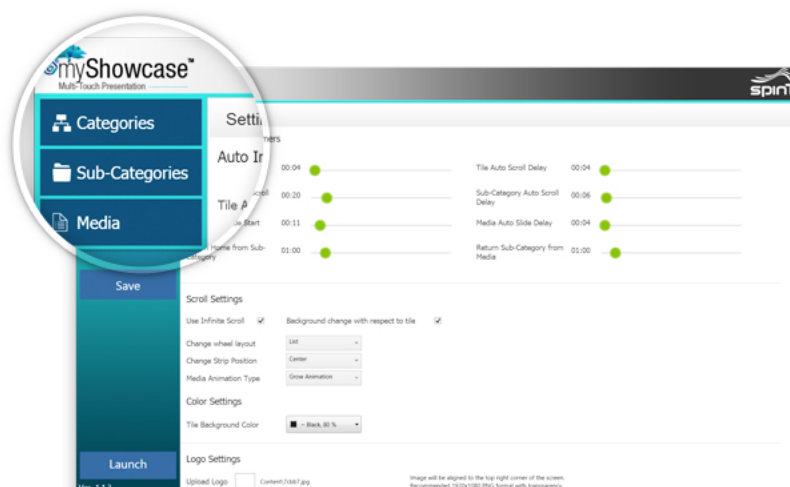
myShowcase™
Multi-Touch Presentation

spin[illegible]

Categories
Sub-Categories
Media

Setti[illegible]
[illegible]ners
Auto I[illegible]
00:04
Tile Auto Scroll Delay 00:04
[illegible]oll 00:20
Sub-Category Auto Scroll Delay 00:06
Tile A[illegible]
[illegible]e Start 00:11
Media Auto Slide Delay 00:04
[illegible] Home from Sub-Category 01:00
Return Sub-Category from Media 01:00

Save

Scroll Settings
Use Infinite Scroll ✓
Background change with respect to tile ✓
Change wheel layout List
Change Strip Position Center
Media Animation Type Grow Animation

Color Settings
Tile Background Color ■ – Black, 80 %

Logo Settings
Upload Logo Content/\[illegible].jpg
Image will be aligned to the top right corner of the screen. Recommended 1920x1080 PNG format with transparency.

Launch
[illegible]